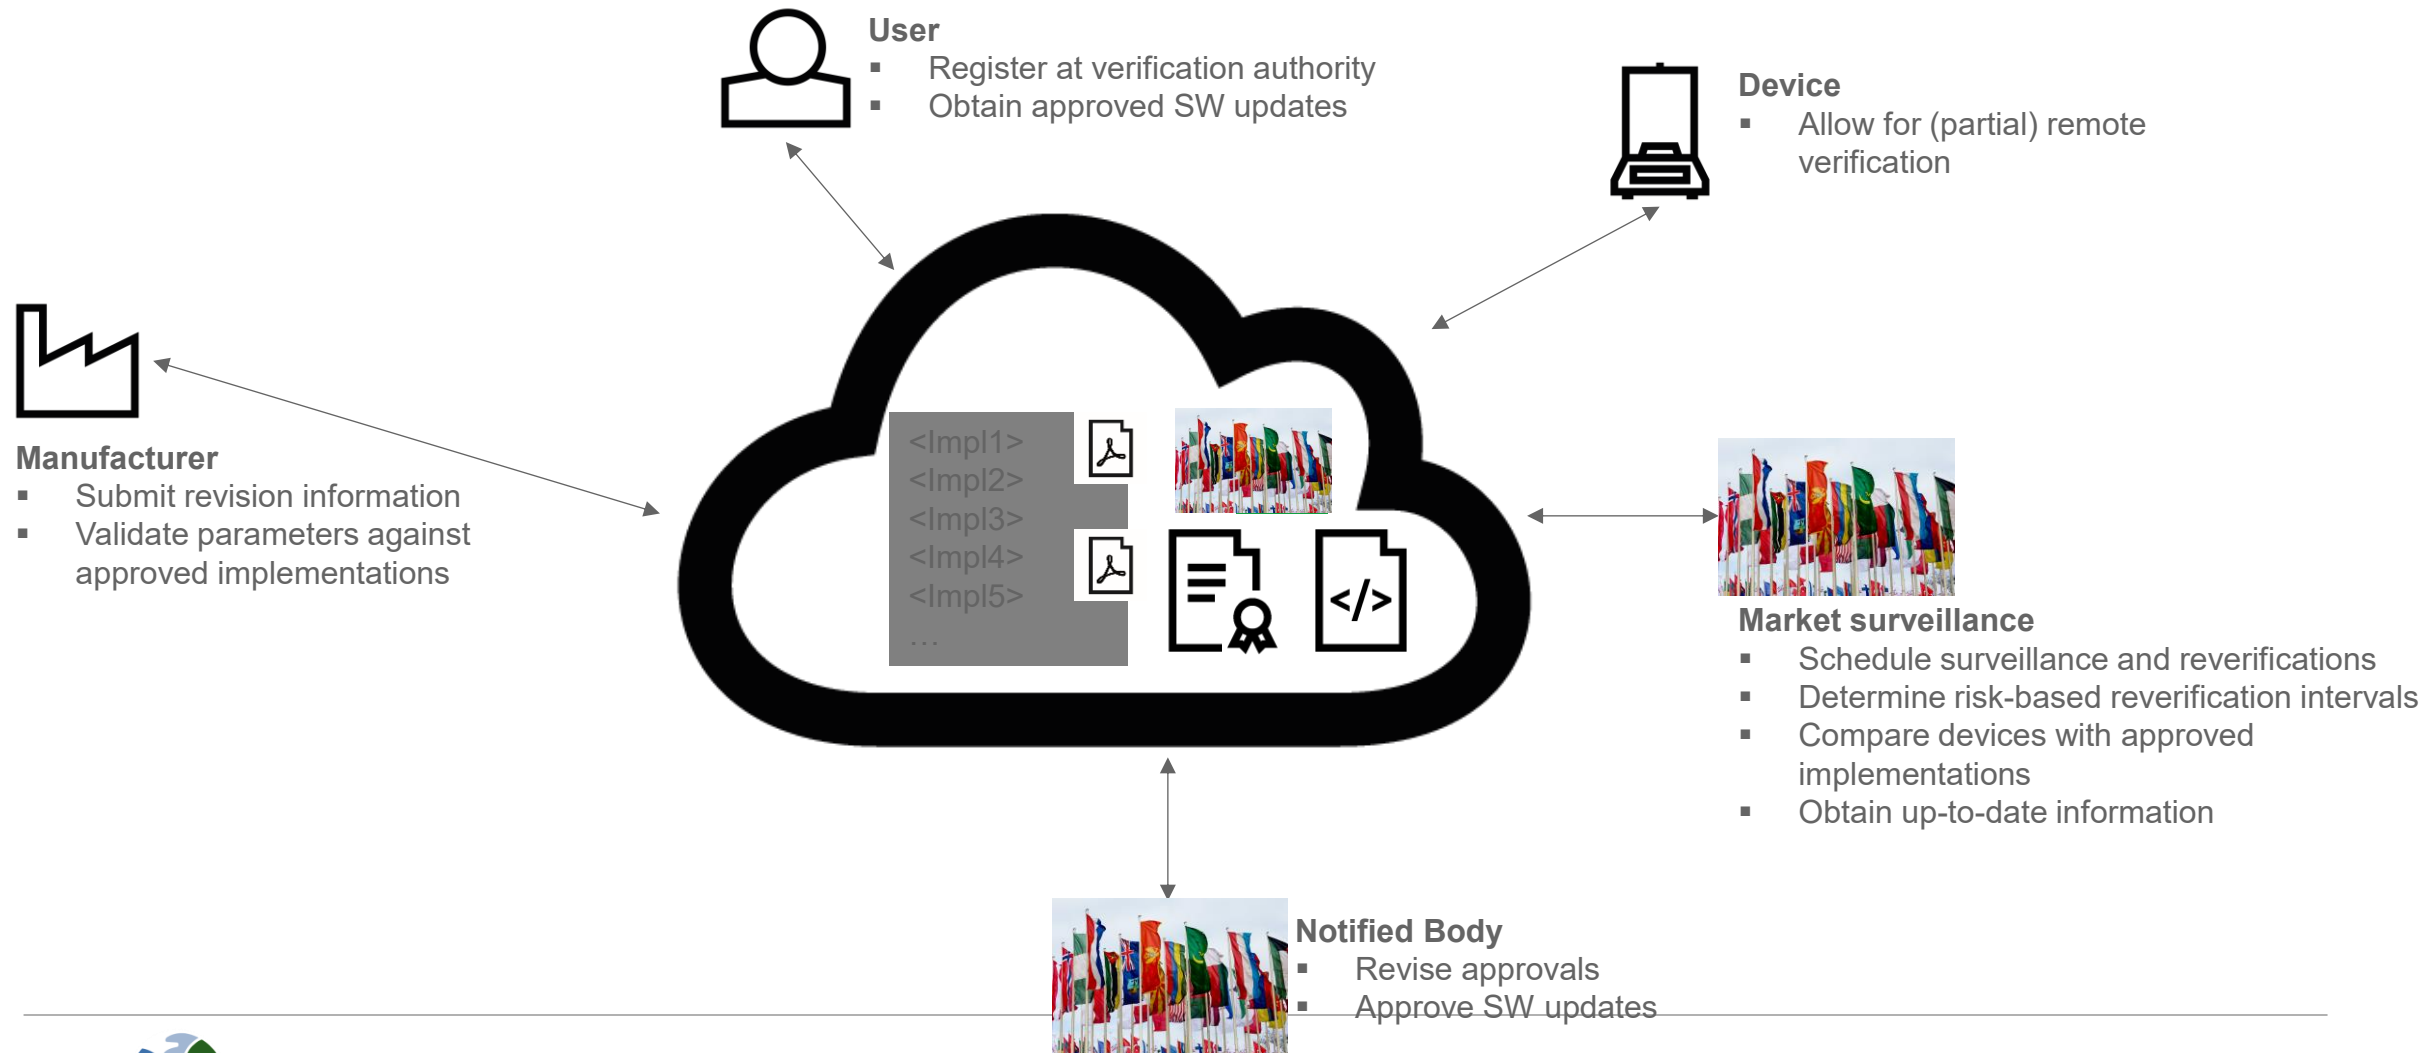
User
- Register at verification authority
- Obtain approved SW updates

Device
- Allow for (partial) remote verification

Manufacturer
- Submit revision information
- Validate parameters against approved implementations

<Impl1>
<Impl2>
<Impl3>
<Impl4>
<Impl5>
…

</>

Market surveillance
- Schedule surveillance and reverifications
- Determine risk-based reverification intervals
- Compare devices with approved implementations
- Obtain up-to-date information

Notified Body
- Revise approvals
- Approve SW updates